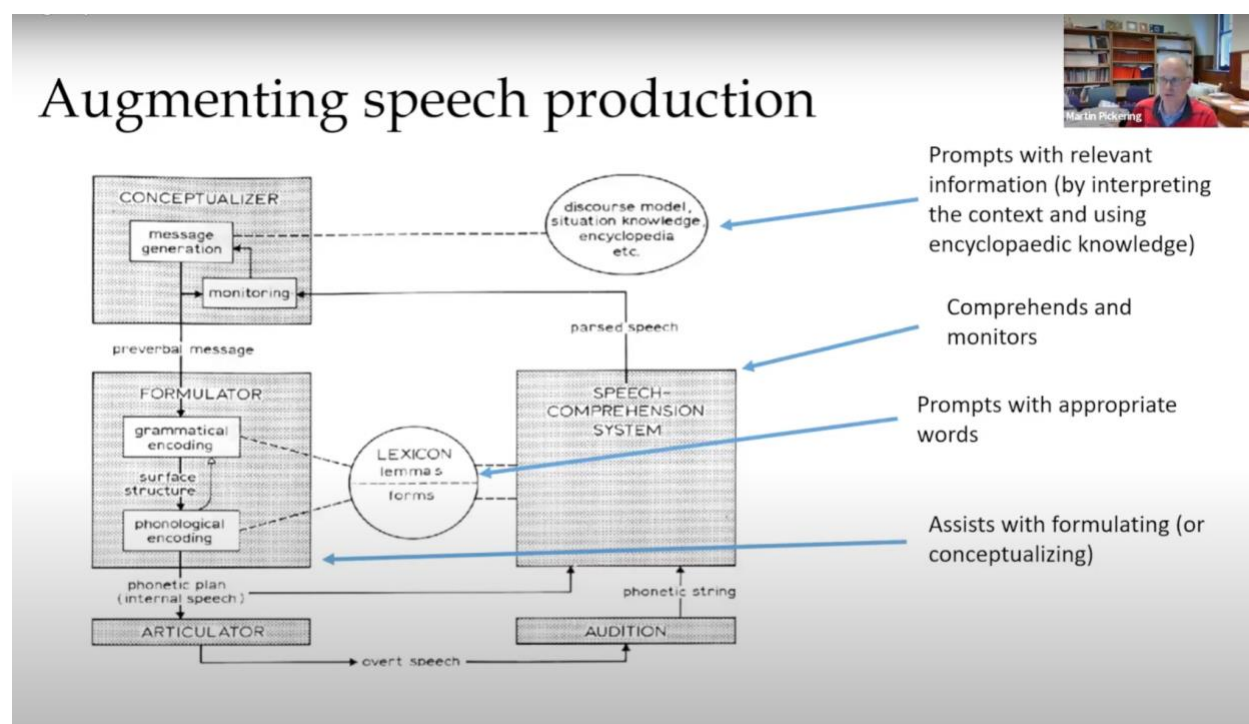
Augmenting speech production

Martin Pickering

CONCEPTUALIZER

message generation

monitoring

discourse model, situation knowledge, encyclopedia etc.

parsed speech

preverbal message

FORMULATOR

grammatical encoding

surface structure

phonological encoding

LEXICON lemmas forms

SPEECH-COMPREHENSION SYSTEM

phonetic plan (internal speech)

phonetic string

ARTICULATOR

AUDITION

overt speech

Prompts with relevant information (by interpreting the context and using encyclopaedic knowledge)

Comprehends and monitors

Prompts with appropriate words

Assists with formulating (or conceptualizing)